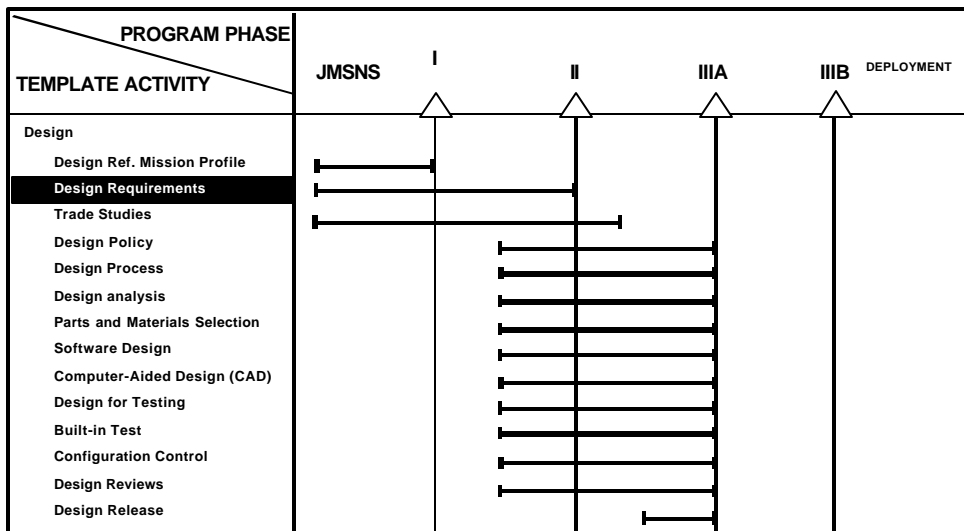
PROGRAM PHASE

TEMPLATE ACTIVITY

JMSNS

I

II

IIIA

IIIB

DEPLOYMENT

Design

Design Ref. Mission Profile

Design Requirements

Trade Studies

Design Policy

Design Process

Design analysis

Parts and Materials Selection

Software Design

Computer-Aided Design (CAD)

Design for Testing

Built-in Test

Configuration Control

Design Reviews

Design Release